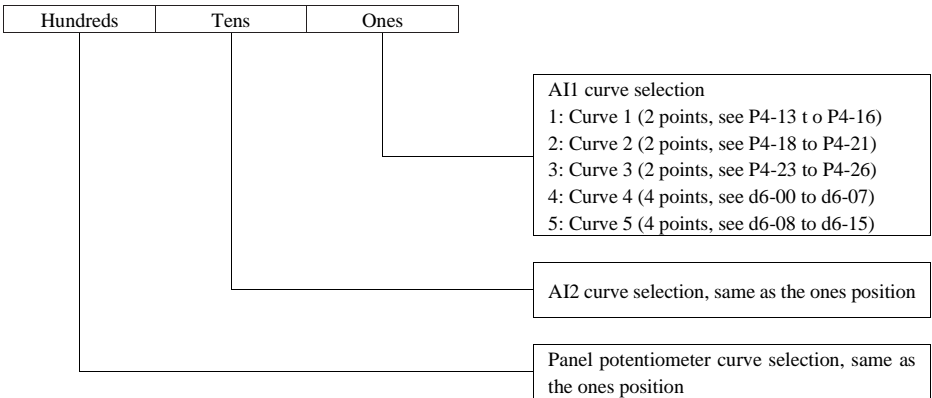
| Hundreds | Tens | Ones |
|---|---|---|

AI1 curve selection
1: Curve 1 (2 points, see P4-13 t o P4-16)
2: Curve 2 (2 points, see P4-18 to P4-21)
3: Curve 3 (2 points, see P4-23 to P4-26)
4: Curve 4 (4 points, see d6-00 to d6-07)
5: Curve 5 (4 points, see d6-08 to d6-15)

AI2 curve selection, same as the ones position

Panel potentiometer curve selection, same as the ones position